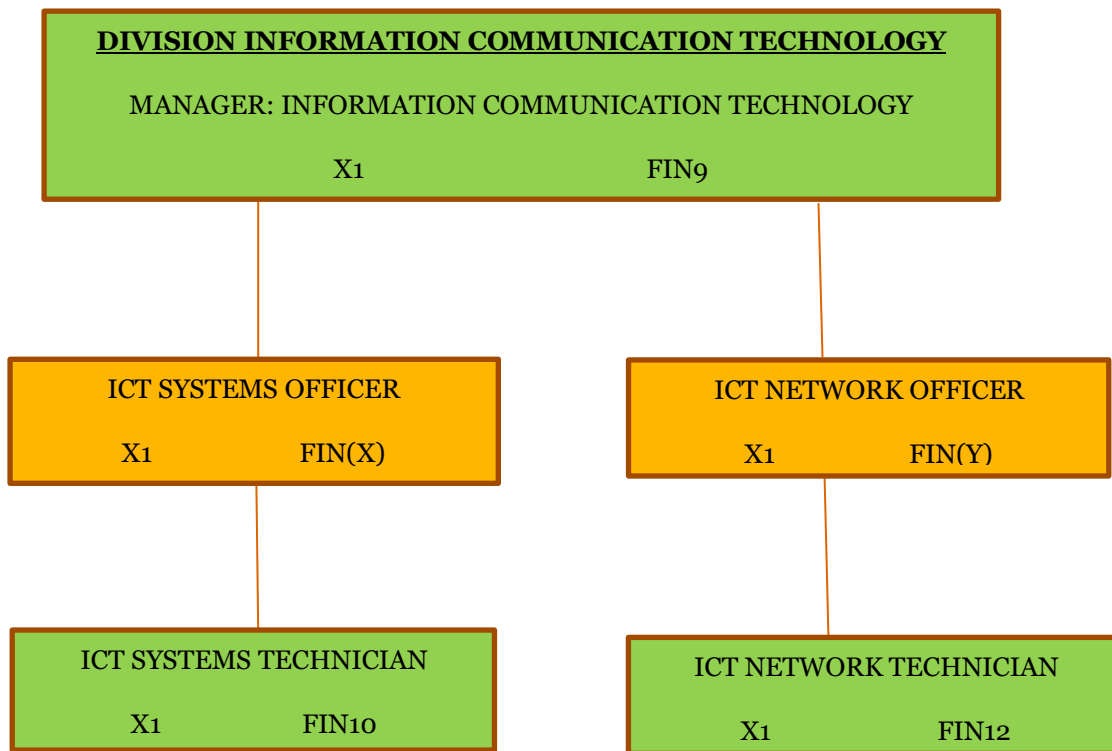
DIVISION INFORMATION COMMUNICATION TECHNOLOGY

MANAGER: INFORMATION COMMUNICATION TECHNOLOGY

X1 FIN9

ICT SYSTEMS OFFICER

X1 FIN(X)

ICT NETWORK OFFICER

X1 FIN(Y)

ICT SYSTEMS TECHNICIAN

X1 FIN10

ICT NETWORK TECHNICIAN

X1 FIN12